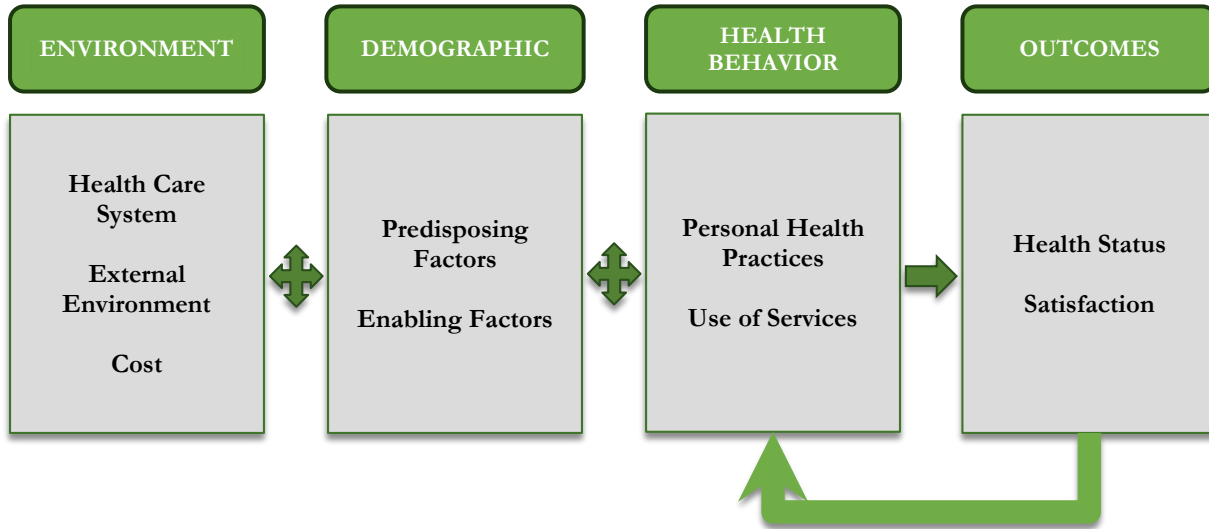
ENVIRONMENT

DEMOGRAPHIC

HEALTH BEHAVIOR

OUTCOMES

Health Care System

External Environment

Cost

Predisposing Factors

Enabling Factors

Personal Health Practices

Use of Services

Health Status

Satisfaction